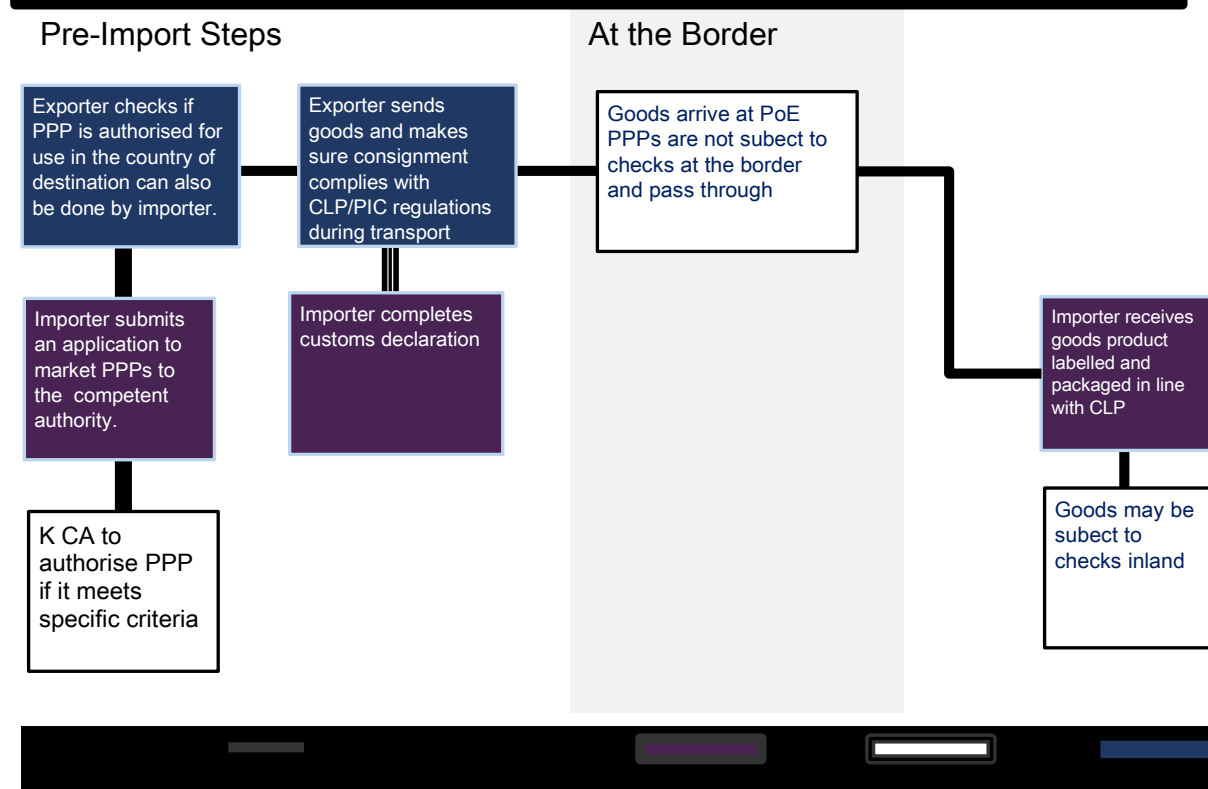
Pre-Import Steps

At the Border

Exporter checks if PPP is authorised for use in the country of destination can also be done by importer.

Importer submits an application to market PPPs to the competent authority.

K CA to authorise PPP if it meets specific criteria

Exporter sends goods and makes sure consignment complies with CLP/PIC regulations during transport

Importer completes customs declaration

Goods arrive at PoE PPPs are not subect to checks at the border and pass through

Importer receives goods product labelled and packaged in line with CLP

Goods may be subect to checks inland